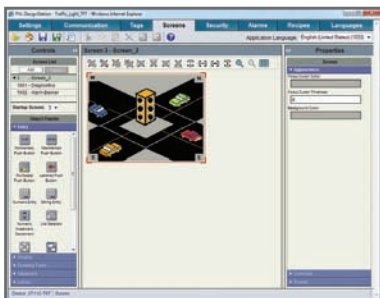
Settings Communication Tags Screens Security Alarms Recipes Languages

Application Language: English (United States) (1033)

Controls

Screen 3 - Screen_3

Properties

Screen

Startup Screen: 3

Status: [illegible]